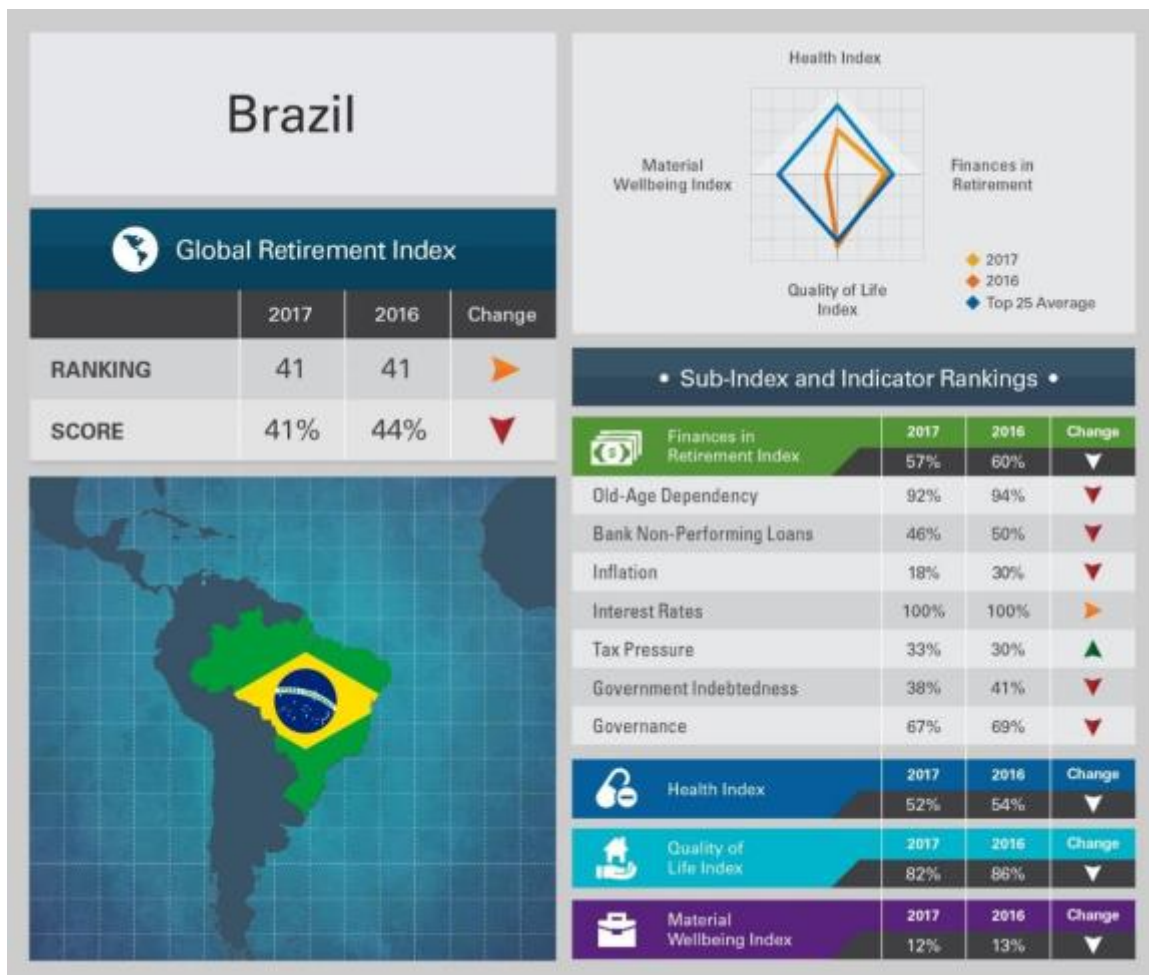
Brazil

Global Retirement Index

| | 2017 | 2016 | Change |
|---|---|---|---|
| RANKING | 41 | 41 | ► |
| SCORE | 41% | 44% | ▼ |

Health Index

Material Wellbeing Index

Finances in Retirement

Quality of Life Index

◆ 2017
◆ 2016
◆ Top 25 Average

• Sub-Index and Indicator Rankings •

| Finances in Retirement Index | 2017 | 2016 | Change |
|---|---|---|---|
| | 57% | 60% | ▼ |
| Old-Age Dependency | 92% | 94% | ▼ |
| Bank Non-Performing Loans | 46% | 50% | ▼ |
| Inflation | 18% | 30% | ▼ |
| Interest Rates | 100% | 100% | ► |
| Tax Pressure | 33% | 30% | ▲ |
| Government Indebtedness | 38% | 41% | ▼ |
| Governance | 67% | 69% | ▼ |

| Health Index | 2017 | 2016 | Change |
|---|---|---|---|
| | 52% | 54% | ▼ |

| Quality of Life Index | 2017 | 2016 | Change |
|---|---|---|---|
| | 82% | 86% | ▼ |

| Material Wellbeing Index | 2017 | 2016 | Change |
|---|---|---|---|
| | 12% | 13% | ▼ |